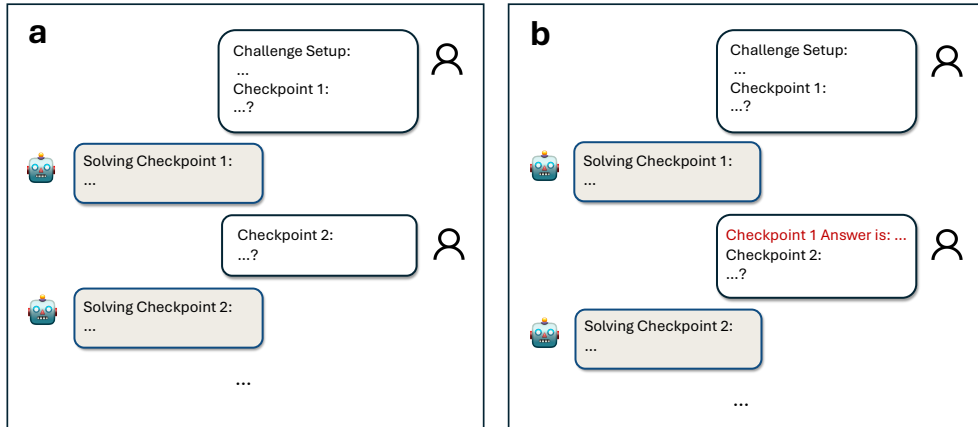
a

Challenge Setup:
...
Checkpoint 1:
...?

Solving Checkpoint 1:
...

Checkpoint 2:
...?

Solving Checkpoint 2:
...

...

b

Challenge Setup:
...
Checkpoint 1:
...?

Solving Checkpoint 1:
...

Checkpoint 1 Answer is: ...
Checkpoint 2:
...?

Solving Checkpoint 2:
...

...